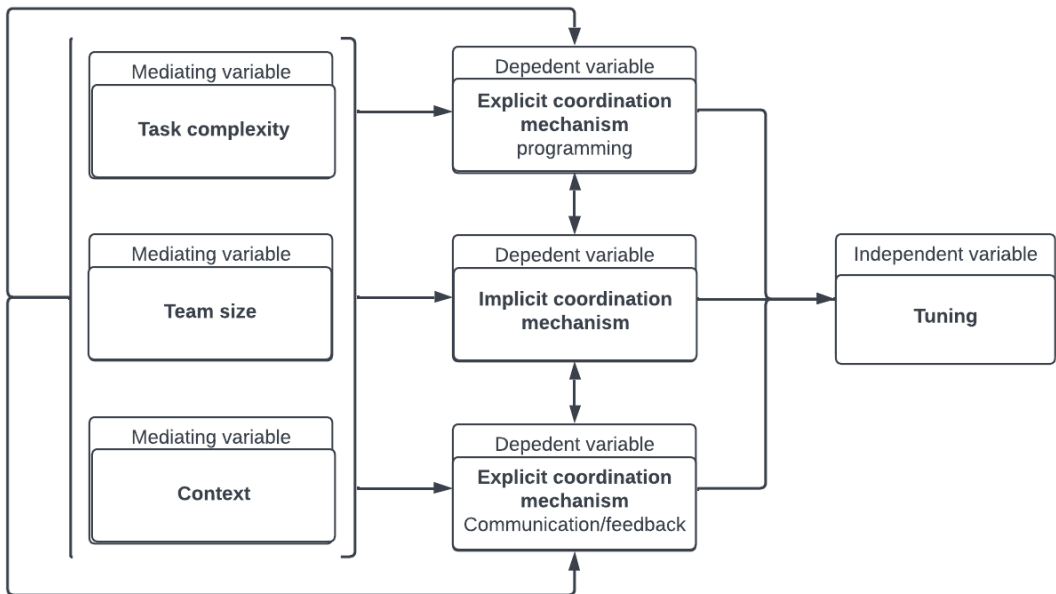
Mediating variable

Task complexity

Mediating variable

Team size

Mediating variable

Context

Depedent variable

Explicit coordination mechanism

programming

Depedent variable

Implicit coordination mechanism

Depedent variable

Explicit coordination mechanism

Communication/feedback

Independent variable

Tuning